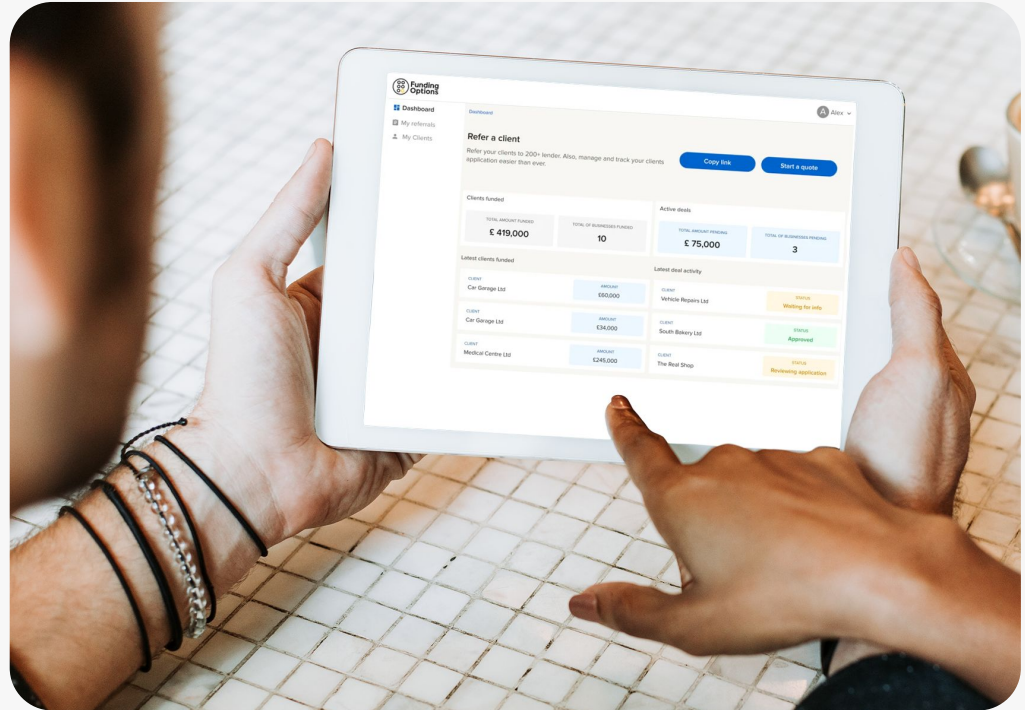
Funding Options

Dashboard
My referrals
My Clients

Dashboard

A Alex

Refer a client

Refer your clients to 200+ lender. Also, manage and track your clients application easier than ever.

Copy link

Start a quote

Clients funded

TOTAL AMOUNT FUNDED
£ 419,000

TOTAL OF BUSINESSES FUNDED
10

Active deals

TOTAL AMOUNT PENDING
£ 75,000

TOTAL OF BUSINESSES PENDING
3

Latest clients funded

CLIENT
Car Garage Ltd
AMOUNT
£60,000

CLIENT
Car Garage Ltd
AMOUNT
£34,000

CLIENT
Medical Centre Ltd
AMOUNT
£245,000

Latest deal activity

CLIENT
Vehicle Repairs Ltd
STATUS
Waiting for info

CLIENT
South Bakery Ltd
STATUS
Approved

CLIENT
The Real Shop
STATUS
Reviewing application